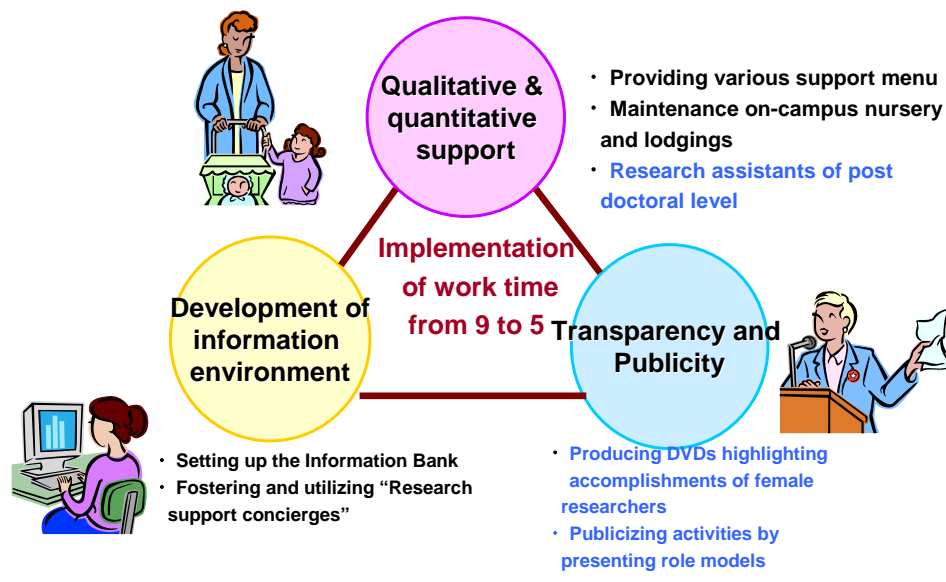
Qualitative & quantitative support

・ Providing various support menu
・ Maintenance on-campus nursery and lodgings
・ Research assistants of post doctoral level

Implementation of work time from 9 to 5

Development of information environment

Transparency and Publicity

・ Setting up the Information Bank
・ Fostering and utilizing “Research support concierges”

・ Producing DVDs highlighting accomplishments of female researchers
・ Publicizing activities by presenting role models